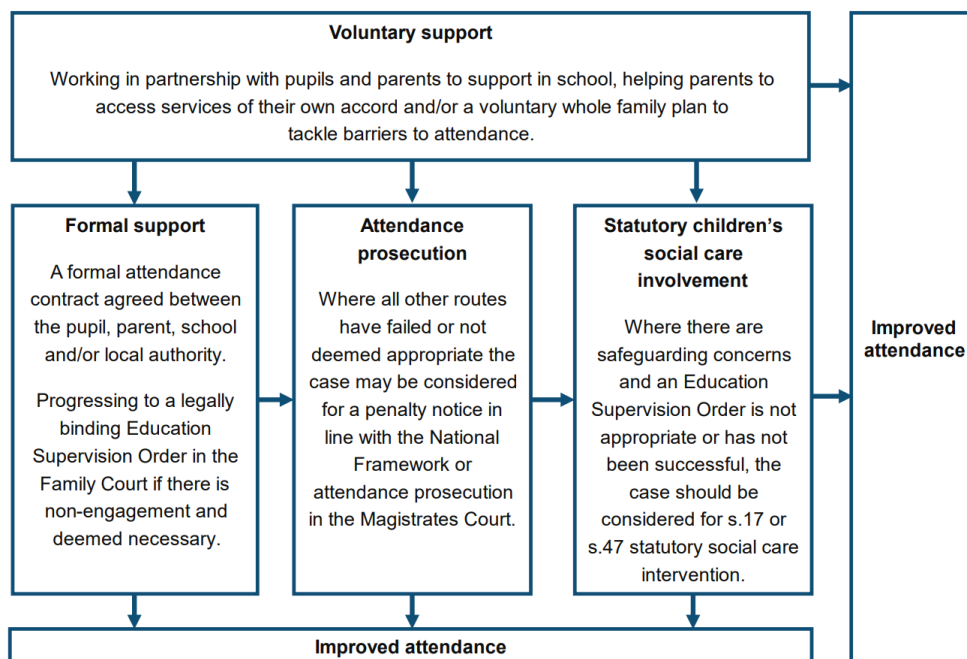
Voluntary support

Working in partnership with pupils and parents to support in school, helping parents to access services of their own accord and/or a voluntary whole family plan to tackle barriers to attendance.

Formal support

A formal attendance contract agreed between the pupil, parent, school and/or local authority.

Progressing to a legally binding Education Supervision Order in the Family Court if there is non-engagement and deemed necessary.

Attendance prosecution

Where all other routes have failed or not deemed appropriate the case may be considered for a penalty notice in line with the National Framework or attendance prosecution in the Magistrates Court.

Statutory children's social care involvement

Where there are safeguarding concerns and an Education Supervision Order is not appropriate or has not been successful, the case should be considered for s.17 or s.47 statutory social care intervention.

Improved attendance

Improved attendance